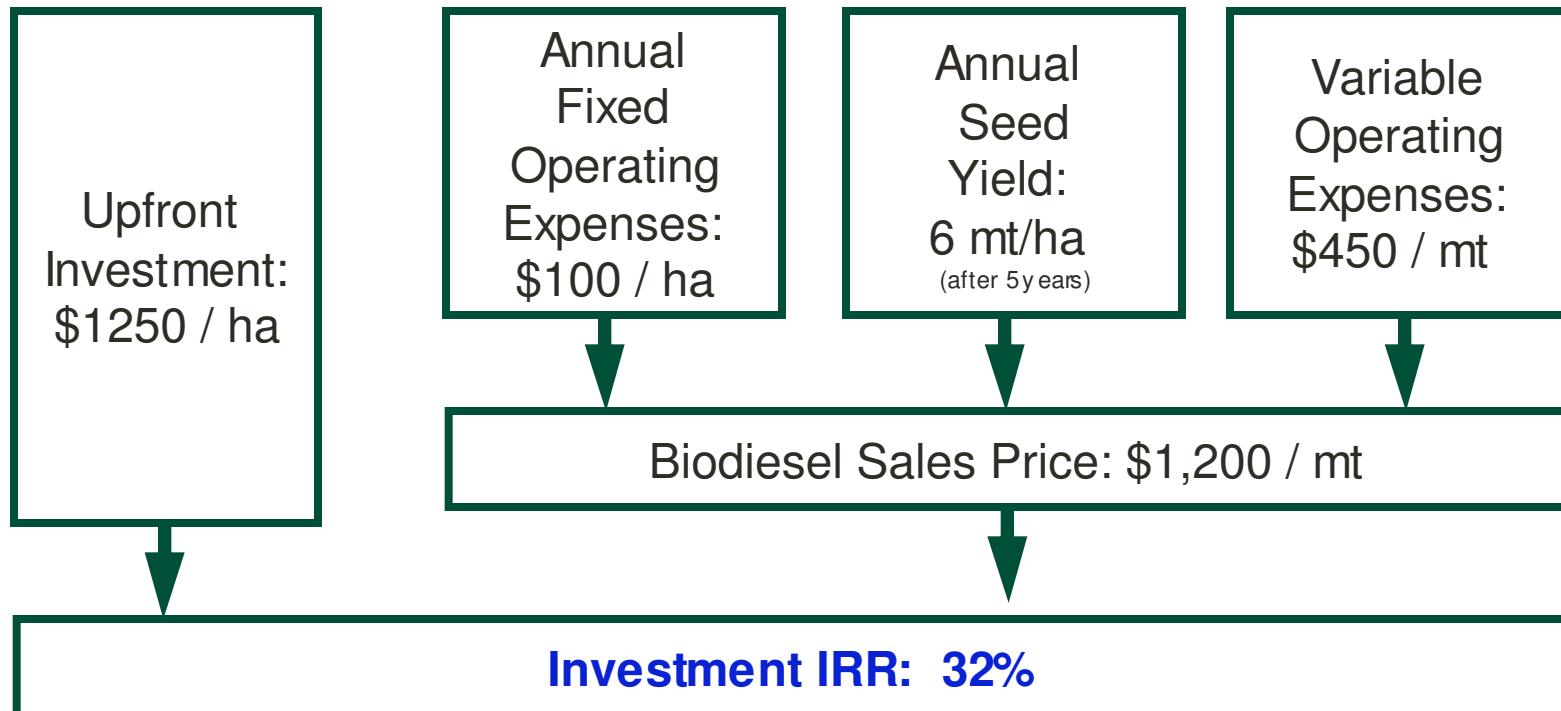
Upfront Investment: $1250 / ha

Annual Fixed Operating Expenses: $100 / ha

Annual Seed Yield: 6 mt/ha (after 5 years)

Variable Operating Expenses: $450 / mt

Biodiesel Sales Price: $1,200 / mt

Investment IRR: 32%